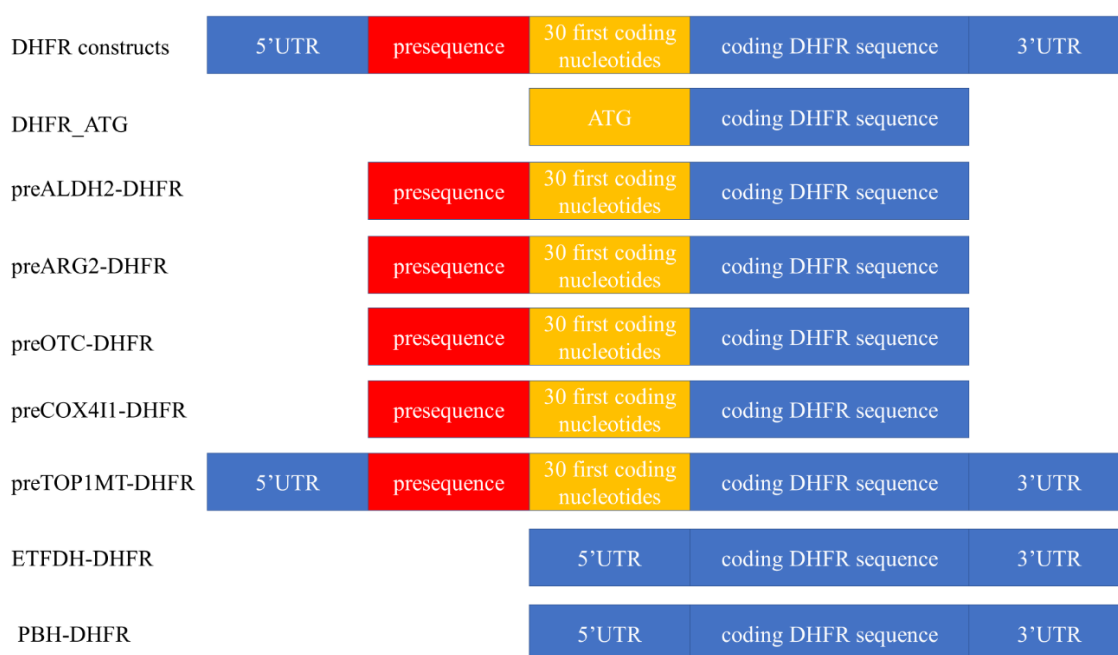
DHFR constructs 5’UTR presequence 30 first coding nucleotides coding DHFR sequence 3’UTR

DHFR_ATG ATG coding DHFR sequence

preALDH2-DHFR presequence 30 first coding nucleotides coding DHFR sequence

preARG2-DHFR presequence 30 first coding nucleotides coding DHFR sequence

preOTC-DHFR presequence 30 first coding nucleotides coding DHFR sequence

preCOX4I1-DHFR presequence 30 first coding nucleotides coding DHFR sequence

preTOP1MT-DHFR 5’UTR presequence 30 first coding nucleotides coding DHFR sequence 3’UTR

ETFDH-DHFR 5’UTR coding DHFR sequence 3’UTR

PBH-DHFR 5’UTR coding DHFR sequence 3’UTR